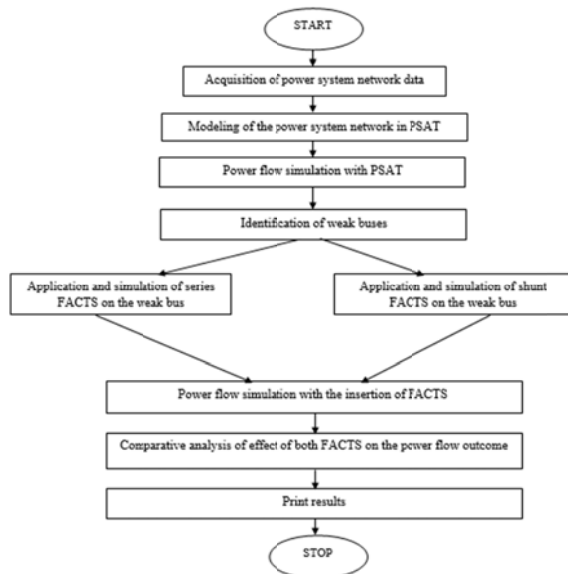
START

Acquisition of power system network data

Modeling of the power system network in PSAT

Power flow simulation with PSAT

Identification of weak buses

Application and simulation of series FACTS on the weak bus

Application and simulation of shunt FACTS on the weak bus

Power flow simulation with the insertion of FACTS

Comparative analysis of effect of both FACTS on the power flow outcome

Print results

STOP